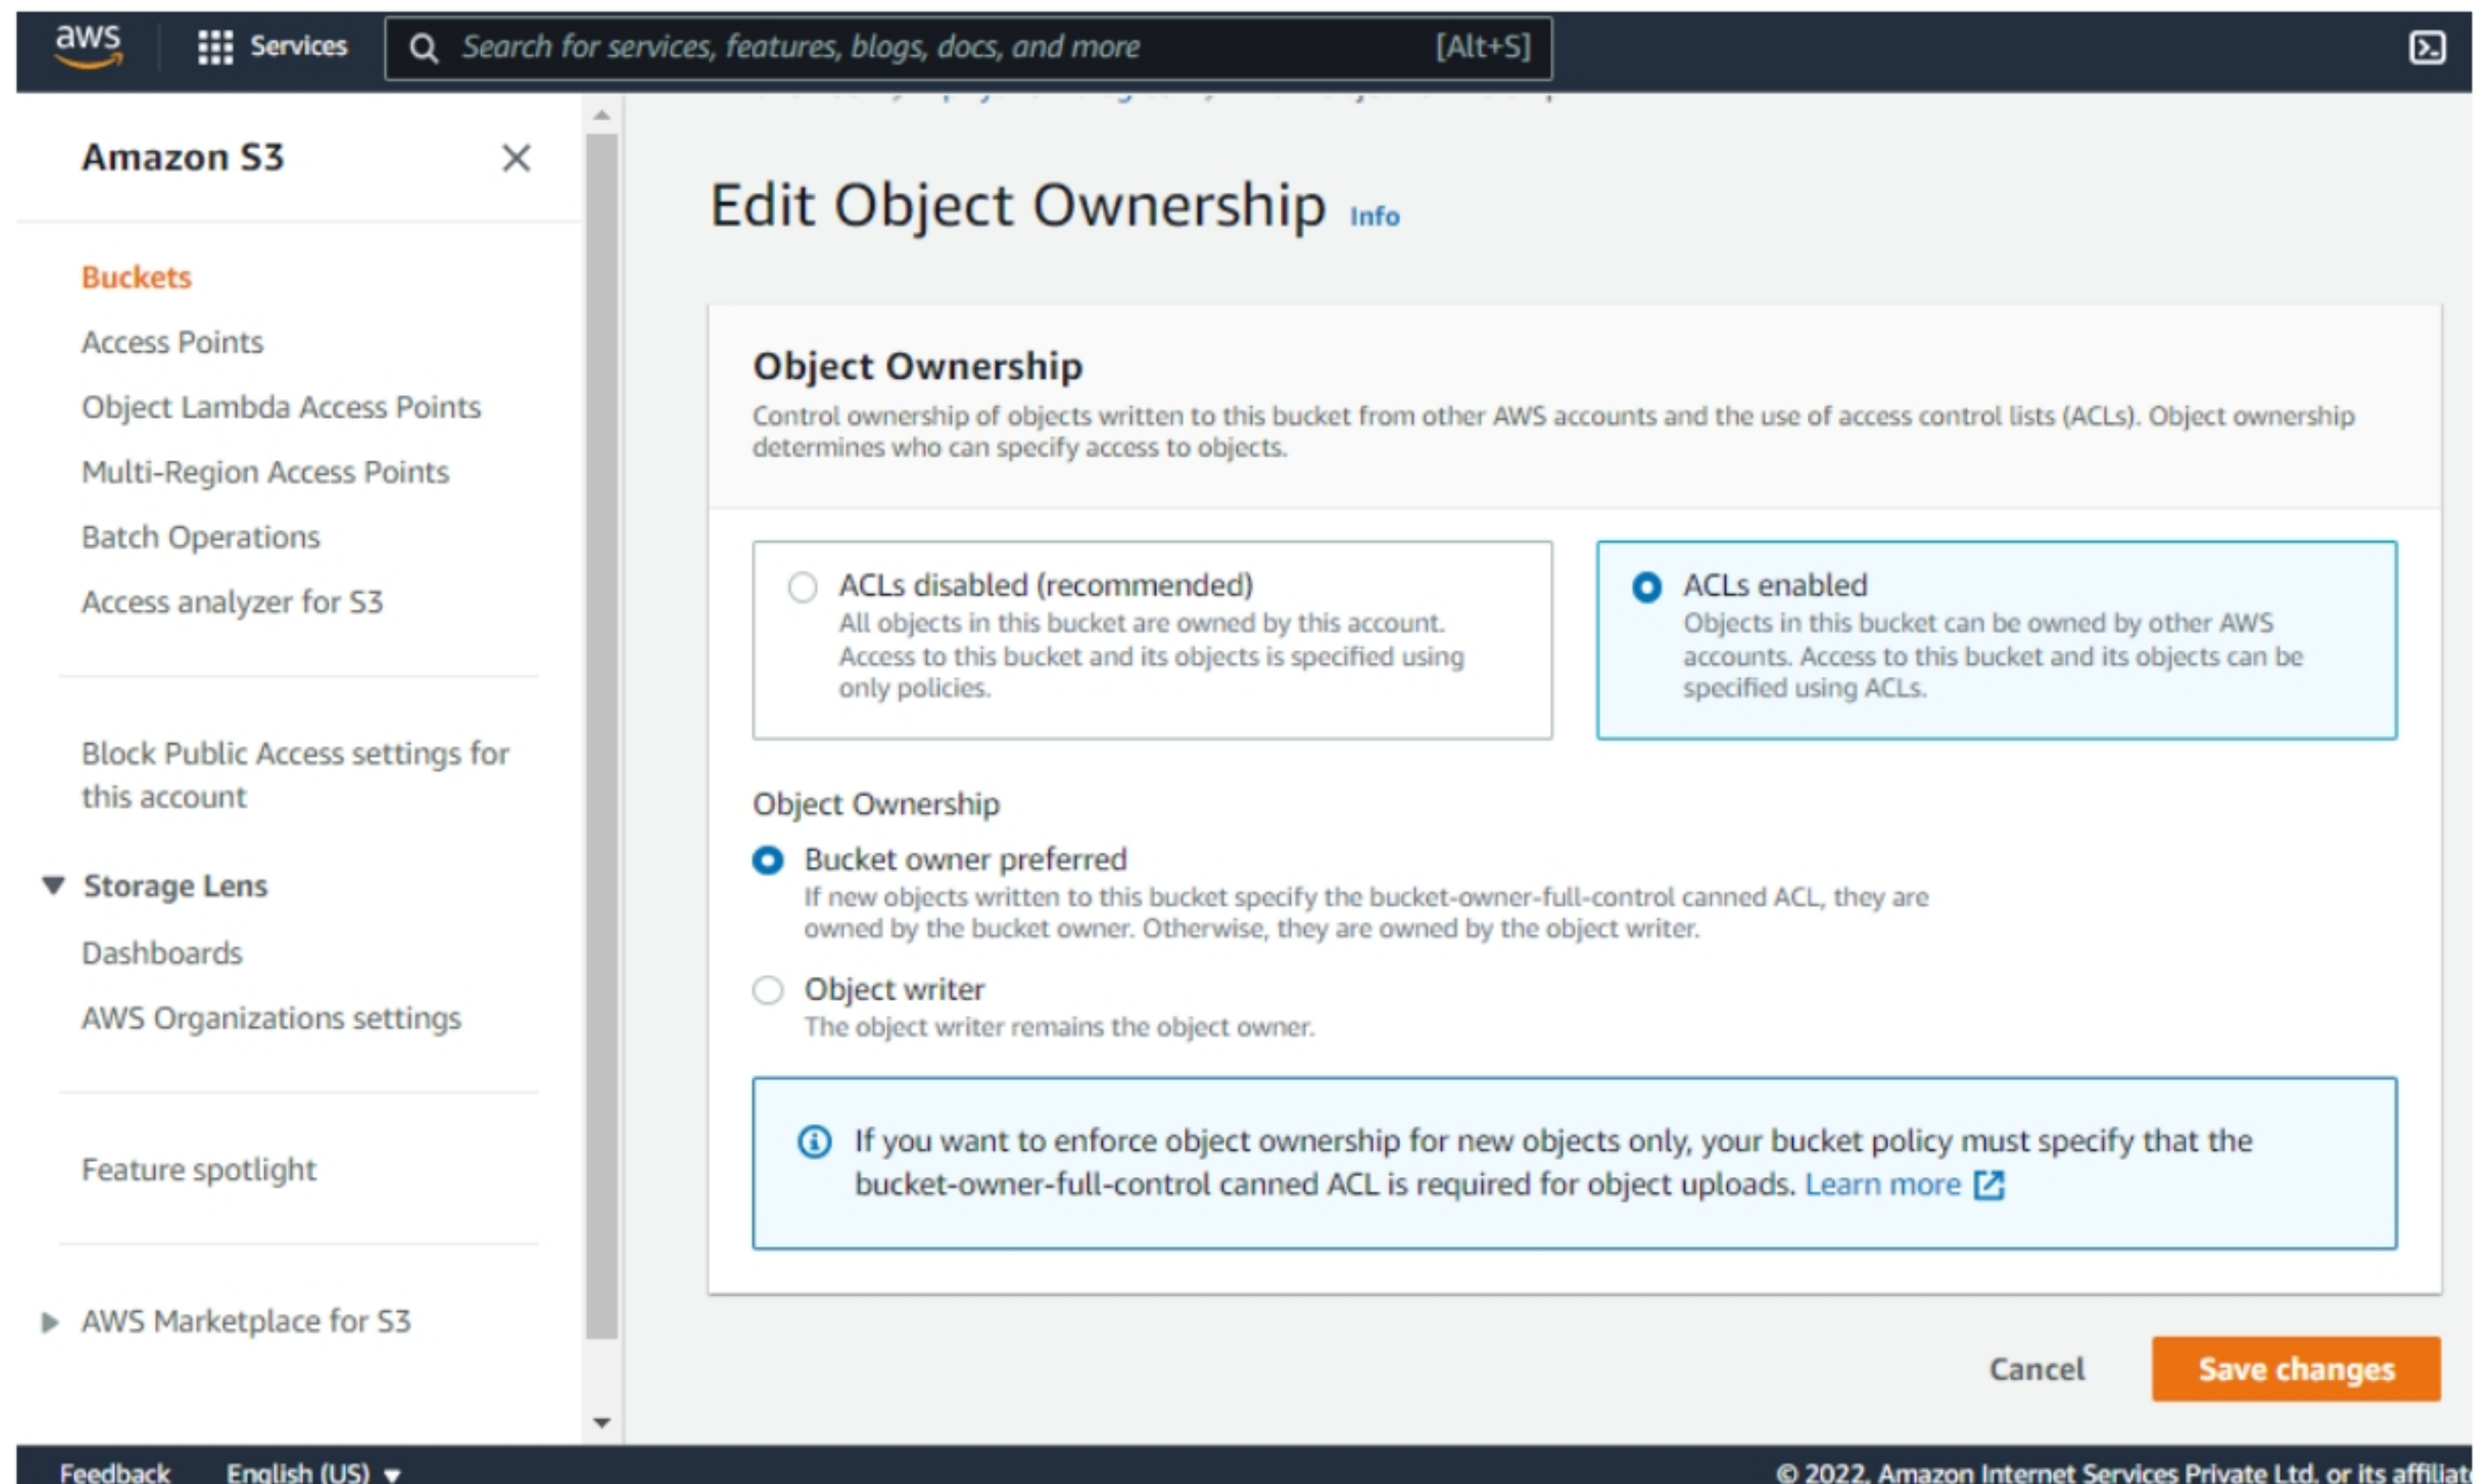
aws Services Search for services, features, blogs, docs, and more [Alt+S]

Amazon S3

Buckets
Access Points
Object Lambda Access Points
Multi-Region Access Points
Batch Operations
Access analyzer for S3

Block Public Access settings for this account

Storage Lens
Dashboards
AWS Organizations settings

Feature spotlight

AWS Marketplace for S3

Edit Object Ownership Info

Object Ownership
Control ownership of objects written to this bucket from other AWS accounts and the use of access control lists (ACLs). Object ownership determines who can specify access to objects.

ACLs disabled (recommended)
All objects in this bucket are owned by this account. Access to this bucket and its objects is specified using only policies.

ACLs enabled
Objects in this bucket can be owned by other AWS accounts. Access to this bucket and its objects can be specified using ACLs.

Object Ownership
Bucket owner preferred
If new objects written to this bucket specify the bucket-owner-full-control canned ACL, they are owned by the bucket owner. Otherwise, they are owned by the object writer.

Object writer
The object writer remains the object owner.

If you want to enforce object ownership for new objects only, your bucket policy must specify that the bucket-owner-full-control canned ACL is required for object uploads. Learn more

Cancel Save changes

Feedback English (US) © 2022, Amazon Internet Services Private Ltd. or its affiliat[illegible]